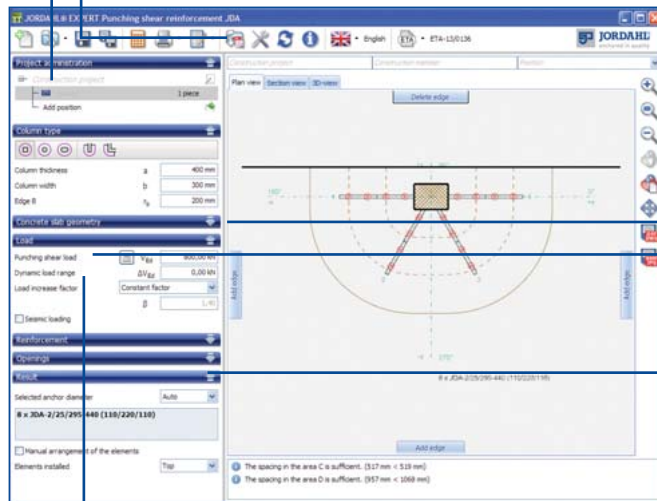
JORDAHL® EXPERT Punching shear reinforcement JDA

English

ETA-13/0136

JORDAHL

Project administration

Construction project

1 piece

Add position

Construction project

Construction member

Position

Column type

Column thickness

a

400 mm

Column width

b

300 mm

Edge B

$r_B$

200 mm

Concrete slab geometry

Load

Punching shear load

$V_{Ed}$

800,00 kN

Dynamic load range

$\Delta V_{Ed}$

0,00 kN

Load increase factor

Constant factor

β

1,40

Seismic loading

Reinforcement

Openings

Result

Selected anchor diameter

Auto

8 x JDA-2/25/295/440 (110/220/110)

Manual arrangement of the elements

Elements installed

Top

Plan view

Section view

3D-view

Delete edge

Add edge

Add edge

Add edge

180°

0°

270°

8 x JDA-2/25/295-440 (110/220/110)

The spacing in the area C is sufficient. (517 mm < 519 mm)

The spacing in the area D is sufficient. (957 mm < 1068 mm)